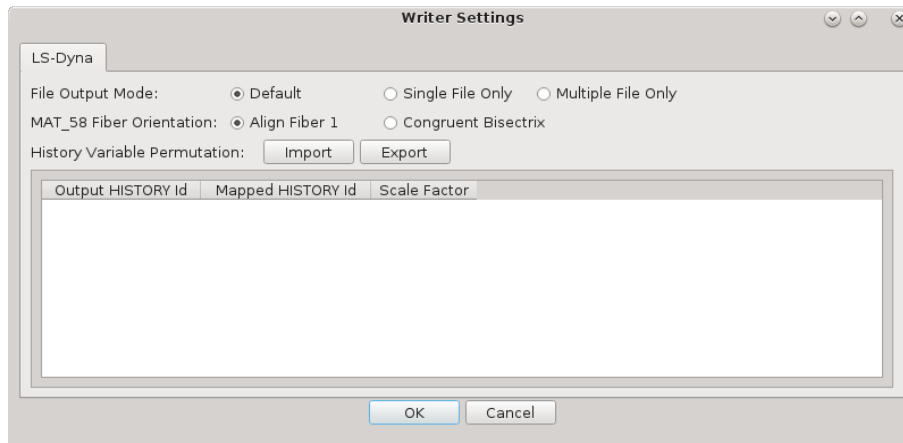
Writer Settings

LS-Dyna

File Output Mode: Default Single File Only Multiple File Only

MAT_58 Fiber Orientation: Align Fiber 1 Congruent Bisectrix

History Variable Permutation: Import Export

| Output HISTORY Id | Mapped HISTORY Id | Scale Factor |
|---|---|---|

OK Cancel